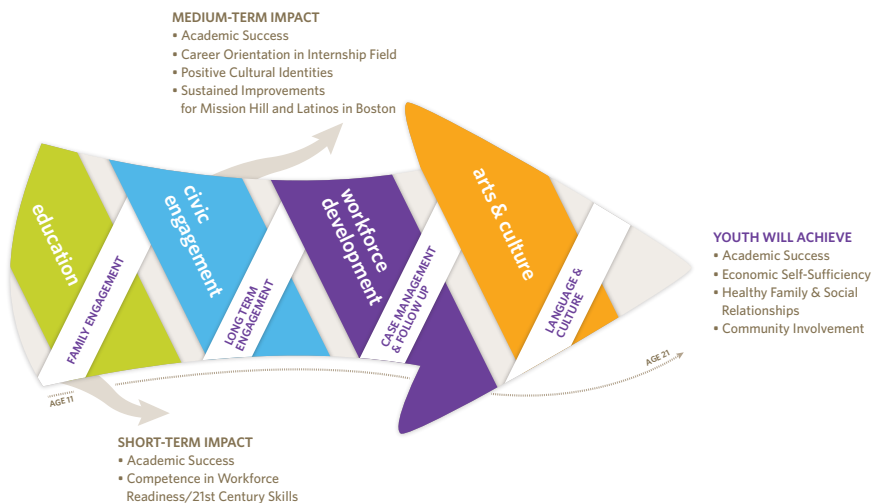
MEDIUM-TERM IMPACT
• Academic Success
• Career Orientation in Internship Field
• Positive Cultural Identities
• Sustained Improvements for Mission Hill and Latinos in Boston

education

FAMILY ENGAGEMENT

civic engagement

LONG TERM ENGAGEMENT

workforce development

CASE MANAGEMENT & FOLLOW UP

arts & culture

LANGUAGE & CULTURE

AGE 11

AGE 21

YOUTH WILL ACHIEVE
• Academic Success
• Economic Self-Sufficiency
• Healthy Family & Social Relationships
• Community Involvement

SHORT-TERM IMPACT
• Academic Success
• Competence in Workforce Readiness/21st Century Skills